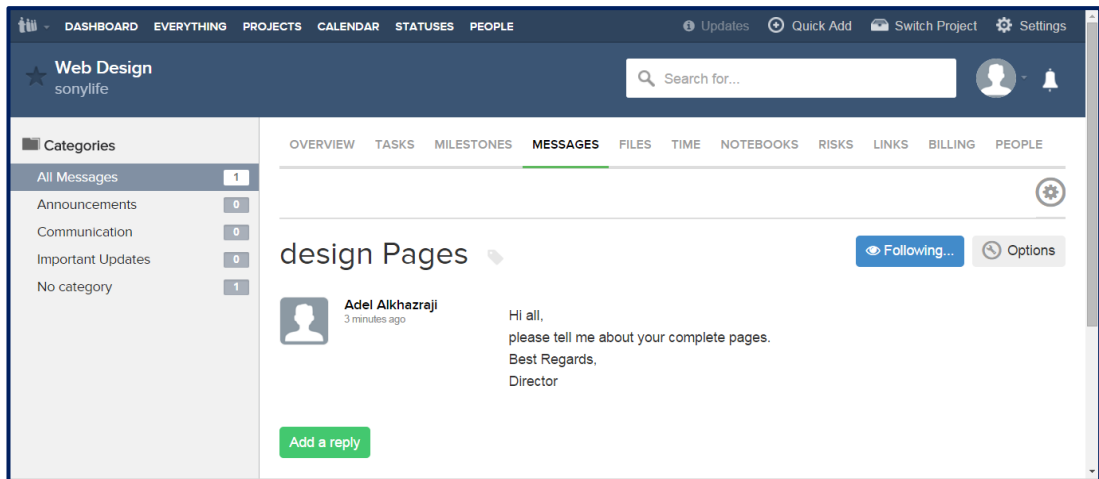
DASHBOARD EVERYTHING PROJECTS CALENDAR STATUSES PEOPLE

Updates Quick Add Switch Project Settings

Web Design
sonylife

Search for...

Categories

All Messages 1
Announcements 0
Communication 0
Important Updates 0
No category 1

OVERVIEW TASKS MILESTONES MESSAGES FILES TIME NOTEBOOKS RISKS LINKS BILLING PEOPLE

design Pages

Following... Options

Adel Alkhazraji
3 minutes ago

Hi all,
please tell me about your complete pages.
Best Regards,
Director

Add a reply